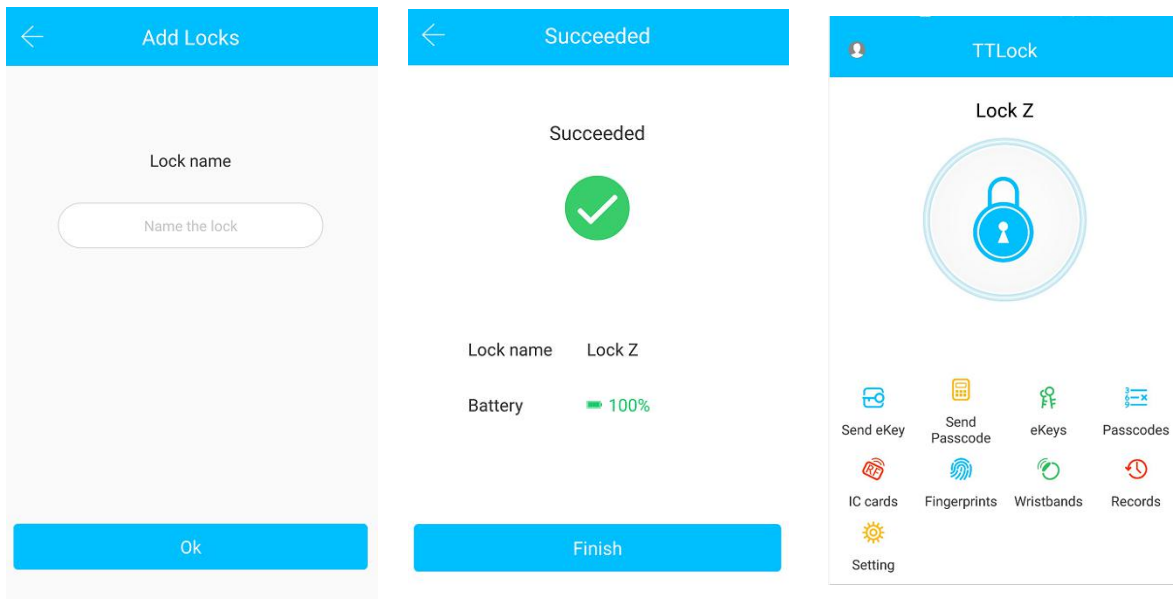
Add Locks

Lock name

Name the lock

Ok

Succeeded

Succeeded

Lock name Lock Z

Battery 100%

Finish

TTLock

Lock Z

Send eKey

Send Passcode

eKeys

Passcodes

IC cards

Fingerprints

Wristbands

Records

Setting